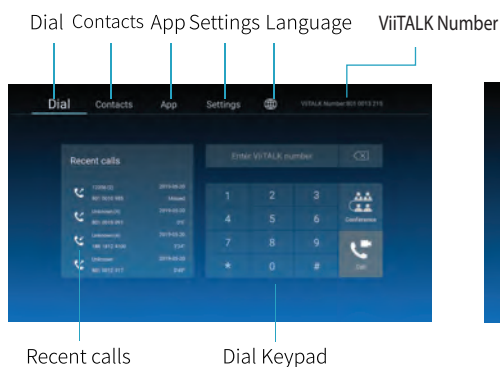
Dial Contacts App Settings Language ViiTALK Number

Dial Contacts App Settings

ViiTALK Number 801 0013 215

Recent calls

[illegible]

Enter ViiTALK number

1 2 3

4 5 6

7 8 9

* 0 #

Conference

Call

Recent calls Dial Keypad